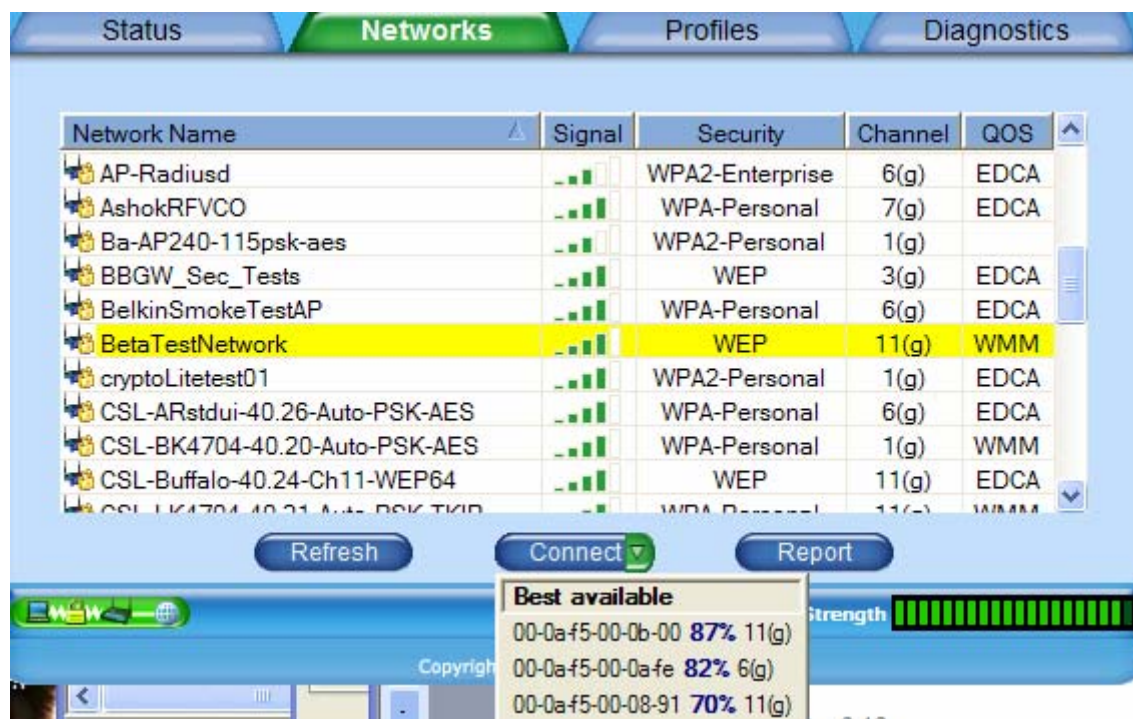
Status Networks Profiles Diagnostics

| Network Name | Signal | Security | Channel | QOS |
|---|---|---|---|---|
| AP-Radiusd | | WPA2-Enterprise | 6(g) | EDCA |
| AshokRFVCO | | WPA-Personal | 7(g) | EDCA |
| Ba-AP240-115psk-aes | | WPA2-Personal | 1(g) | |
| BBGW_Sec_Tests | | WEP | 3(g) | EDCA |
| BelkinSmokeTestAP | | WPA-Personal | 6(g) | EDCA |
| BetaTestNetwork | | WEP | 11(g) | WMM |
| cryptoLitetest01 | | WPA2-Personal | 1(g) | EDCA |
| CSL-ARstdui-40.26-Auto-PSK-AES | | WPA-Personal | 6(g) | EDCA |
| CSL-BK4704-40.20-Auto-PSK-AES | | WPA-Personal | 1(g) | WMM |
| CSL-Buffalo-40.24-Ch11-WEP64 | | WEP | 11(g) | EDCA |
| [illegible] | | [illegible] | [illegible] | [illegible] |

Refresh Connect Report

Best available
00-0af5-00-0b-00 87% 11(g)
00-0af5-00-0afe 82% 6(g)
00-0af5-00-08-91 70% 11(g)

Strength

Copyrigh